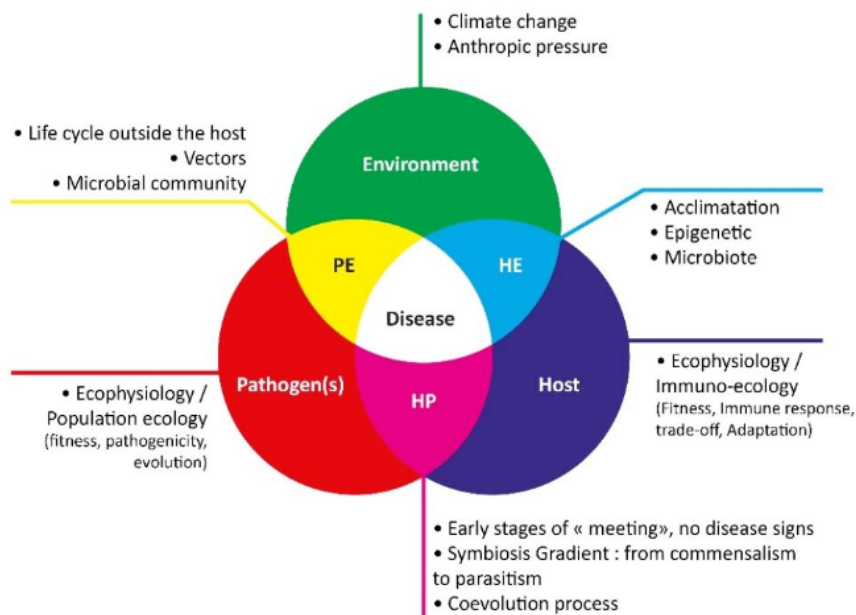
• Climate change
• Anthropic pressure

• Life cycle outside the host
• Vectors
• Microbial community

Environment

• Acclimatation
• Epigenetic
• Microbiote

PE

HE

Disease

• Ecophysiology / Population ecology (fitness, pathogenicity, evolution)

Pathogen(s)

HP

Host

• Ecophysiology / Immuno-ecology (Fitness, Immune response, trade-off, Adaptation)

• Early stages of « meeting», no disease signs
• Symbiosis Gradient : from commensalism to parasitism
• Coevolution process